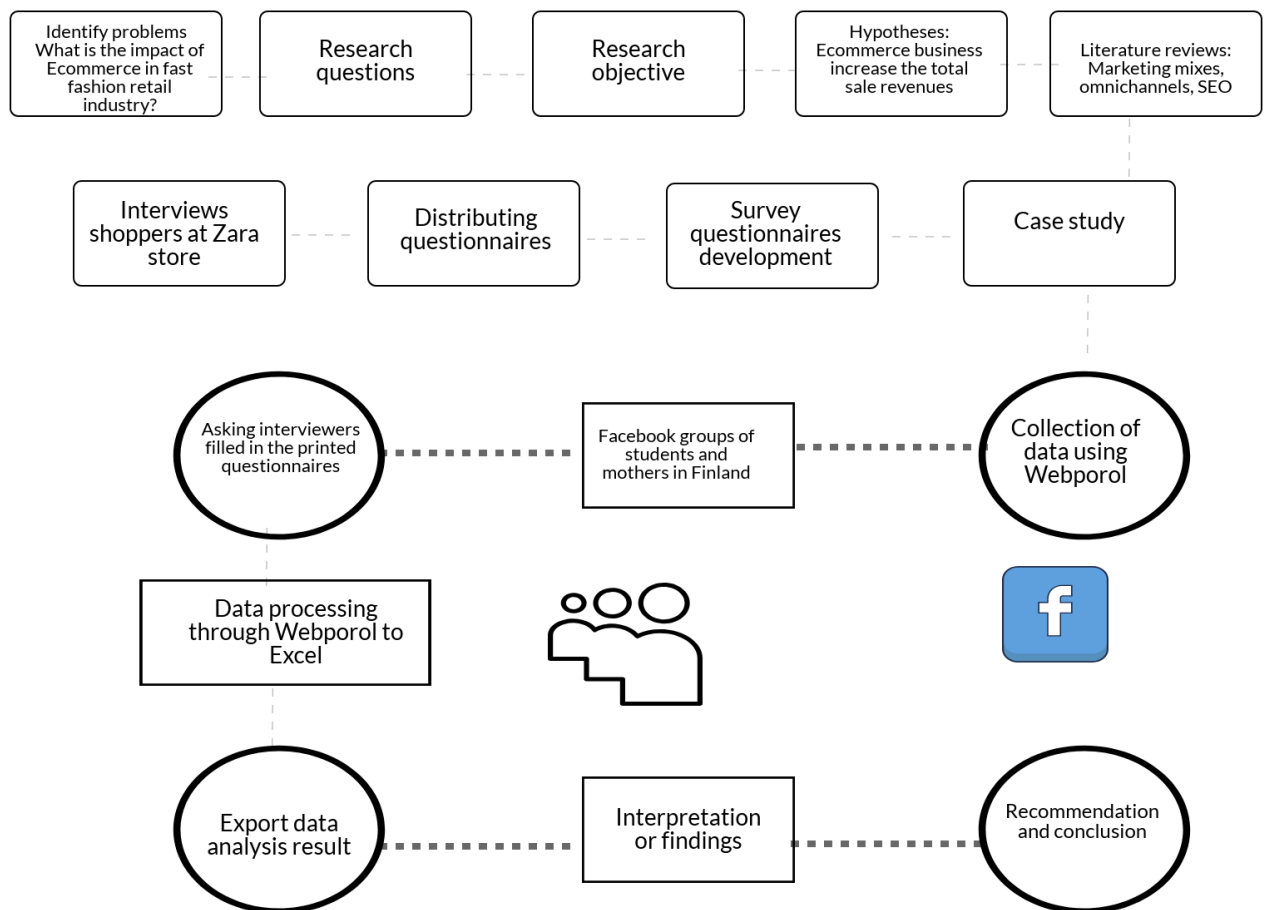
Identify problems What is the impact of Ecommerce in fast fashion retail industry?

Research questions

Research objective

Hypotheses: Ecommerce business increase the total sale revenues

Literature reviews: Marketing mixes, omnichannels, SEO

Interviews shoppers at Zara store

Distributing questionnaires

Survey questionnaires development

Case study

Asking interviewers filled in the printed questionnaires

Facebook groups of students and mothers in Finland

Collection of data using Webporol

Data processing through Webporol to Excel

f

Export data analysis result

Interpretation or findings

Recommendation and conclusion